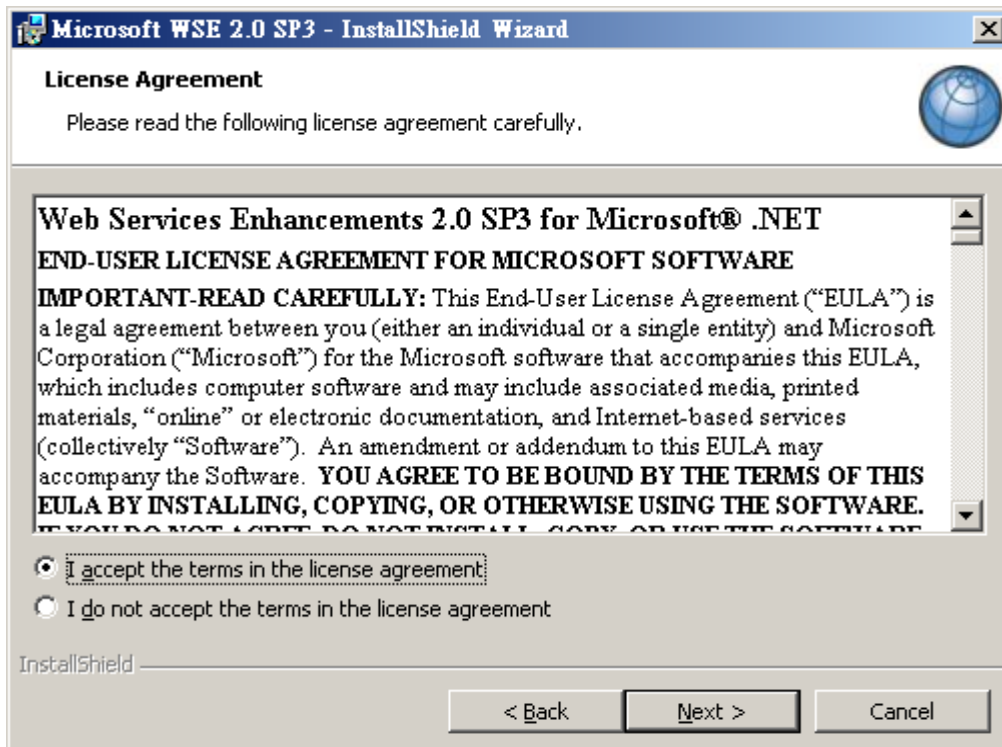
Microsoft WSE 2.0 SP3 - InstallShield Wizard

License Agreement

Please read the following license agreement carefully.

Web Services Enhancements 2.0 SP3 for Microsoft® .NET

END-USER LICENSE AGREEMENT FOR MICROSOFT SOFTWARE

IMPORTANT-READ CAREFULLY: This End-User License Agreement ("EULA") is a legal agreement between you (either an individual or a single entity) and Microsoft Corporation ("Microsoft") for the Microsoft software that accompanies this EULA, which includes computer software and may include associated media, printed materials, "online" or electronic documentation, and Internet-based services (collectively "Software"). An amendment or addendum to this EULA may accompany the Software. YOU AGREE TO BE BOUND BY THE TERMS OF THIS EULA BY INSTALLING, COPYING, OR OTHERWISE USING THE SOFTWARE. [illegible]

I accept the terms in the license agreement

I do not accept the terms in the license agreement

InstallShield

< Back

Next >

Cancel